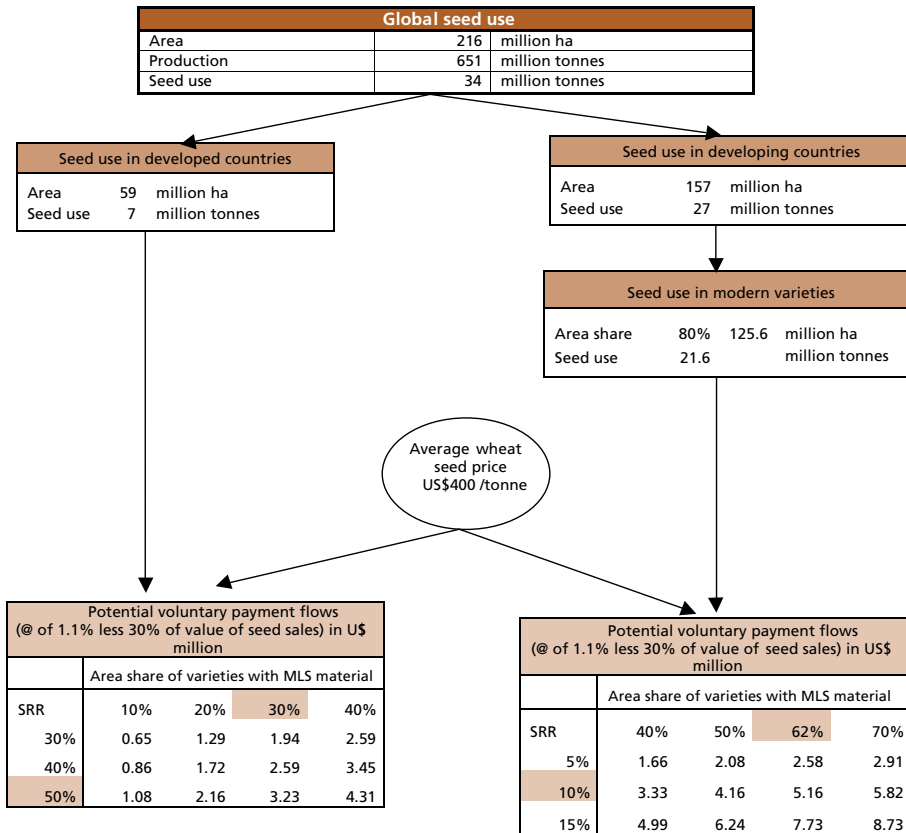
Global seed use

| Area | 216 | million ha |
|---|---|---|
| Production | 651 | million tonnes |
| Seed use | 34 | million tonnes |

Seed use in developed countries

Area 59 million ha
Seed use 7 million tonnes

Seed use in developing countries

Area 157 million ha
Seed use 27 million tonnes

Seed use in modern varieties

Area share 80% 125.6 million ha
Seed use 21.6 million tonnes

Average wheat seed price US$400 /tonne

Potential voluntary payment flows (@ of 1.1% less 30% of value of seed sales) in U$ million

| | Area share of varieties with MLS material | | | |
|---|---|---|---|---|
| SRR | 10% | 20% | 30% | 40% |
| 30% | 0.65 | 1.29 | 1.94 | 2.59 |
| 40% | 0.86 | 1.72 | 2.59 | 3.45 |
| 50% | 1.08 | 2.16 | 3.23 | 4.31 |

Potential voluntary payment flows (@ of 1.1% less 30% of value of seed sales) in US$ million

| | Area share of varieties with MLS material | | | |
|---|---|---|---|---|
| SRR | 40% | 50% | 62% | 70% |
| 5% | 1.66 | 2.08 | 2.58 | 2.91 |
| 10% | 3.33 | 4.16 | 5.16 | 5.82 |
| 15% | 4.99 | 6.24 | 7.73 | 8.73 |